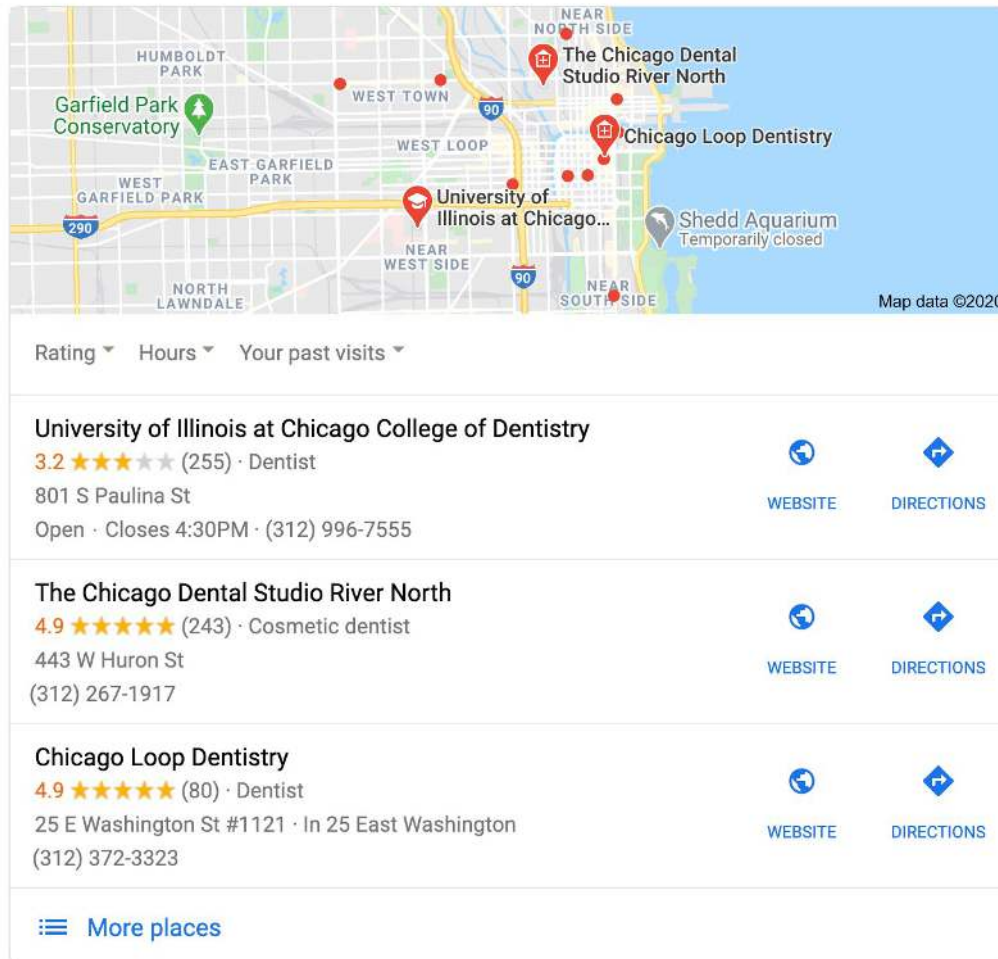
NEAR NORTH SIDE
HUMBOLDT PARK
The Chicago Dental Studio River North
Garfield Park Conservatory
WEST TOWN
90
WEST LOOP
Chicago Loop Dentistry
EAST GARFIELD PARK
WEST GARFIELD PARK
290
University of Illinois at Chicago...
Shedd Aquarium
Temporarily closed
NEAR WEST SIDE
90
NORTH LAWNDALE
NEAR SOUTH SIDE
Map data ©2020

Rating Hours Your past visits

University of Illinois at Chicago College of Dentistry
3.2 ★★★★★ (255) · Dentist
801 S Paulina St
Open · Closes 4:30PM · (312) 996-7555
WEBSITE DIRECTIONS

The Chicago Dental Studio River North
4.9 ★★★★★ (243) · Cosmetic dentist
443 W Huron St
(312) 267-1917
WEBSITE DIRECTIONS

Chicago Loop Dentistry
4.9 ★★★★★ (80) · Dentist
25 E Washington St #1121 · In 25 East Washington
(312) 372-3323
WEBSITE DIRECTIONS

More places